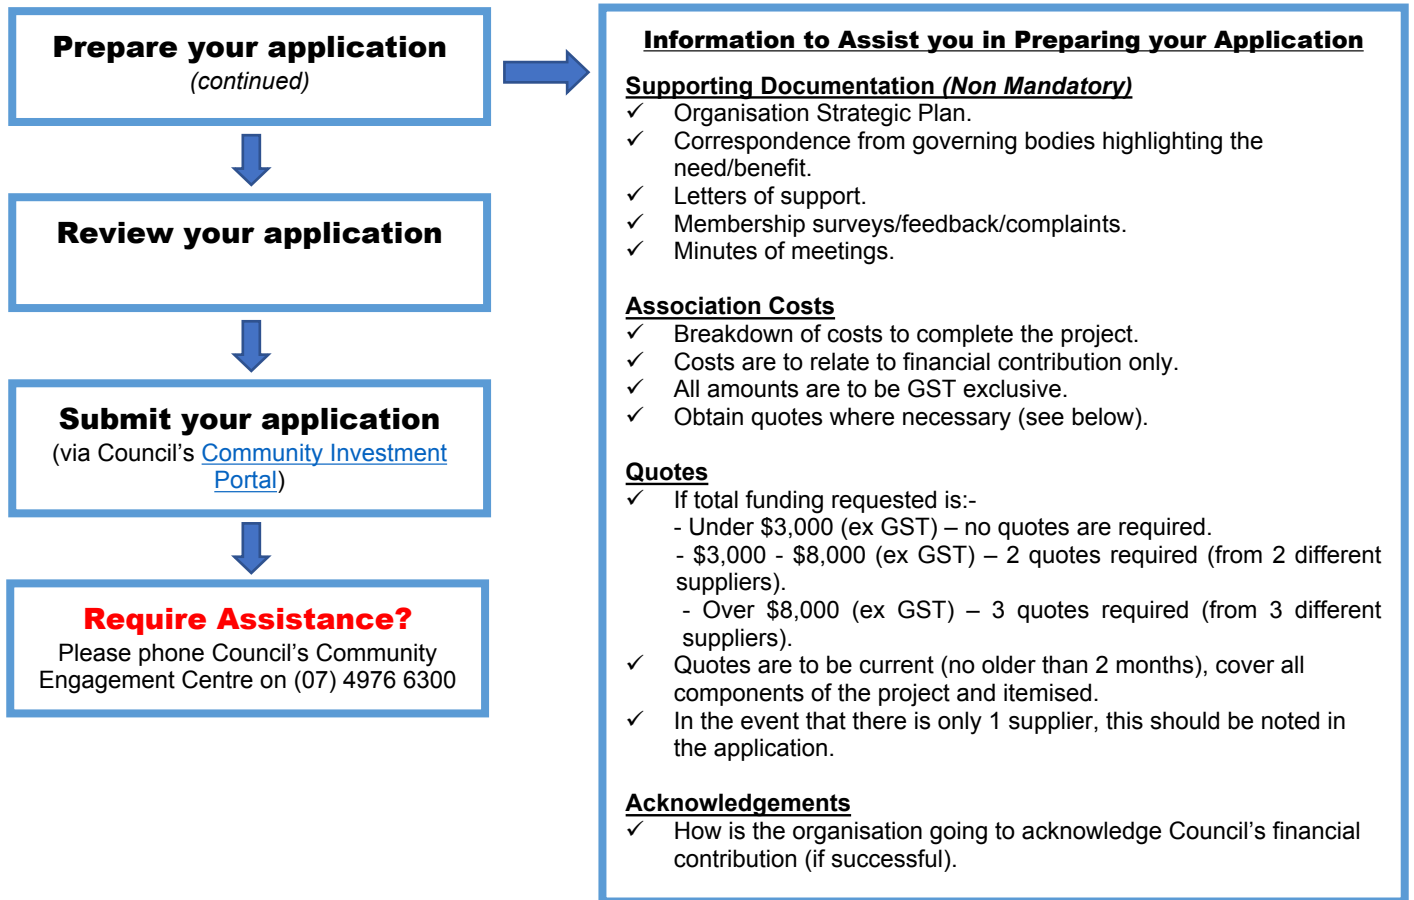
Prepare your application
(continued)

Review your application

Submit your application
(via Council's Community Investment Portal)

Require Assistance?
Please phone Council's Community Engagement Centre on (07) 4976 6300

Information to Assist you in Preparing your Application

Supporting Documentation (Non Mandatory)
✓ Organisation Strategic Plan.
✓ Correspondence from governing bodies highlighting the need/benefit.
✓ Letters of support.
✓ Membership surveys/feedback/complaints.
✓ Minutes of meetings.

Association Costs
✓ Breakdown of costs to complete the project.
✓ Costs are to relate to financial contribution only.
✓ All amounts are to be GST exclusive.
✓ Obtain quotes where necessary (see below).

Quotes
✓ If total funding requested is:-
- Under $3,000 (ex GST) – no quotes are required.
- $3,000 - $8,000 (ex GST) – 2 quotes required (from 2 different suppliers).
- Over $8,000 (ex GST) – 3 quotes required (from 3 different suppliers).
✓ Quotes are to be current (no older than 2 months), cover all components of the project and itemised.
✓ In the event that there is only 1 supplier, this should be noted in the application.

Acknowledgements
✓ How is the organisation going to acknowledge Council's financial contribution (if successful).